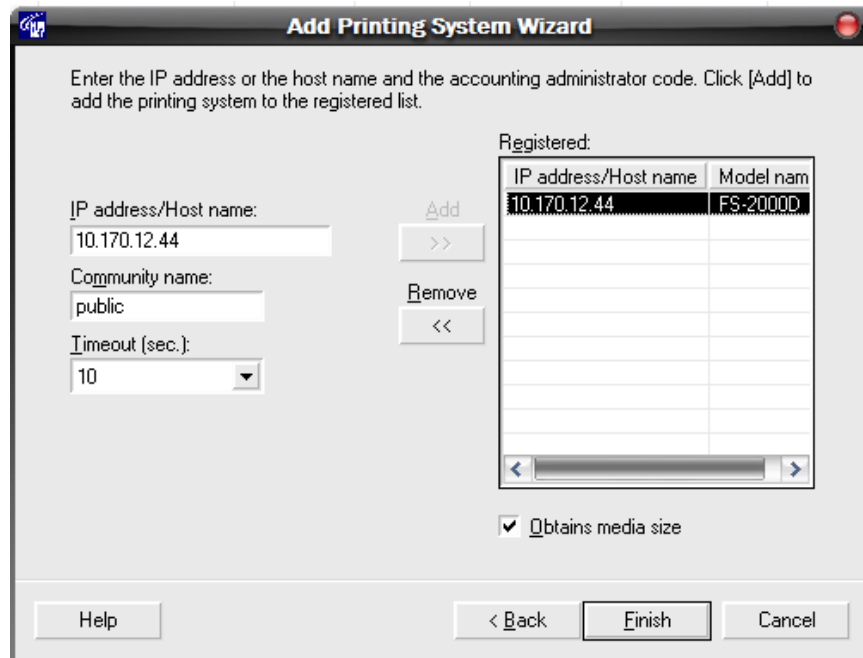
Add Printing System Wizard

Enter the IP address or the host name and the accounting administrator code. Click [Add] to add the printing system to the registered list.

IP address/Host name:
10.170.12.44
Community name:
public
Timeout (sec.):
10

Add
>>
Remove
<<

Registered:

| IP address/Host name | Model nam |
|---|---|
| 10.170.12.44 | FS-2000D |

Obtains media size

Help
< Back
Finish
Cancel